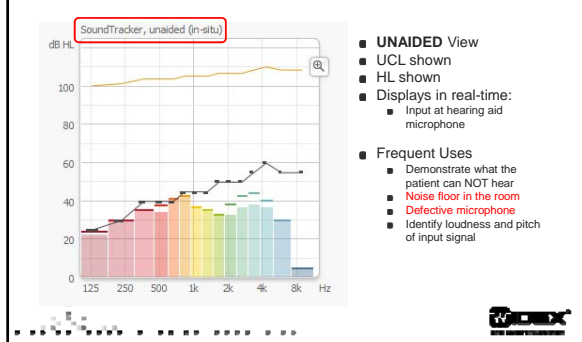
SoundTracker, unaided (in-situ)

dB HL

100

80

60

40

20

0

125 250 500 1k 2k 4k 8k Hz

UNAIDED View
UCL shown
HL shown
Displays in real-time:
Input at hearing aid microphone

Frequent Uses
Demonstrate what the patient can NOT hear
Noise floor in the room
Defective microphone
Identify loudness and pitch of input signal

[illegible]